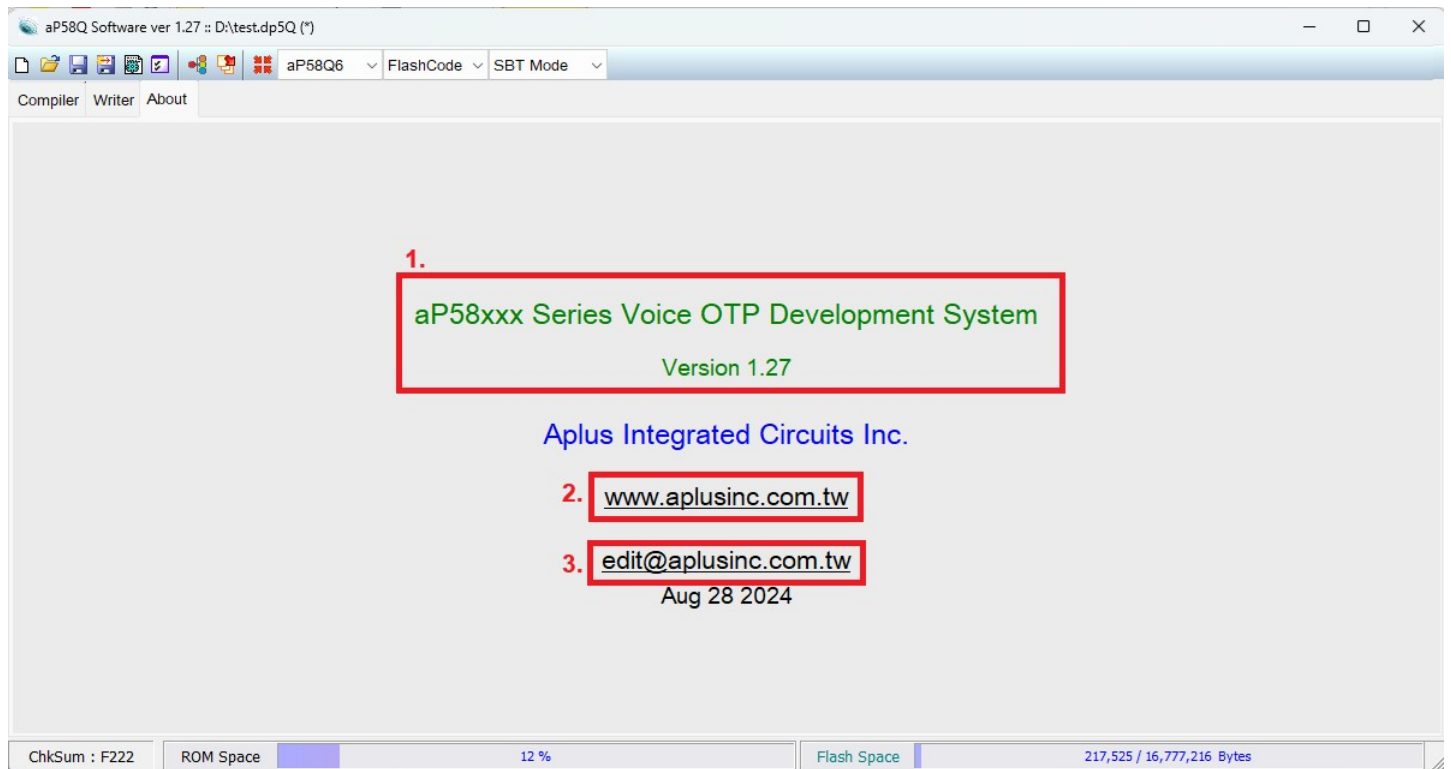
aP58Q Software ver 1.27 :: D:\test.dp5Q (*)

aP58Q6
FlashCode
SBT Mode

Compiler
Writer
About

1.
aP58xxx Series Voice OTP Development System

Version 1.27

Aplus Integrated Circuits Inc.

2. www.aplusinc.com.tw

3. edit@aplusinc.com.tw

Aug 28 2024

ChkSum : F222
ROM Space
12 %
Flash Space
217,525 / 16,777,216 Bytes